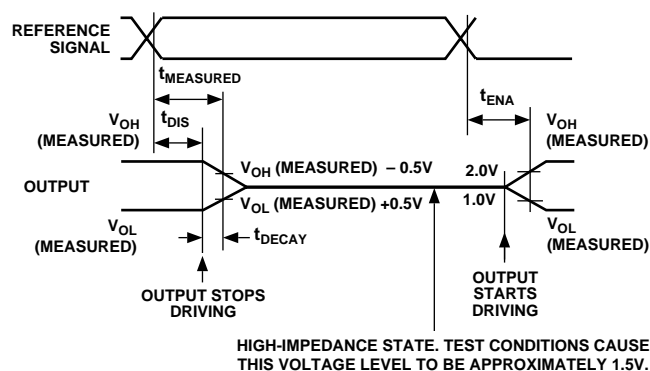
REFERENCE SIGNAL

$t_{MEASURED}$

$t_{ENA}$

$V_{OH}$ (MEASURED)

$t_{DIS}$

$V_{OH}$ (MEASURED)

OUTPUT

$V_{OH}$ (MEASURED) – 0.5V

2.0V

$V_{OL}$ (MEASURED) +0.5V

1.0V

$V_{OL}$ (MEASURED)

$t_{DECAY}$

$V_{OL}$ (MEASURED)

OUTPUT STOPS DRIVING

OUTPUT STARTS DRIVING

HIGH-IMPEDANCE STATE. TEST CONDITIONS CAUSE THIS VOLTAGE LEVEL TO BE APPROXIMATELY 1.5V.